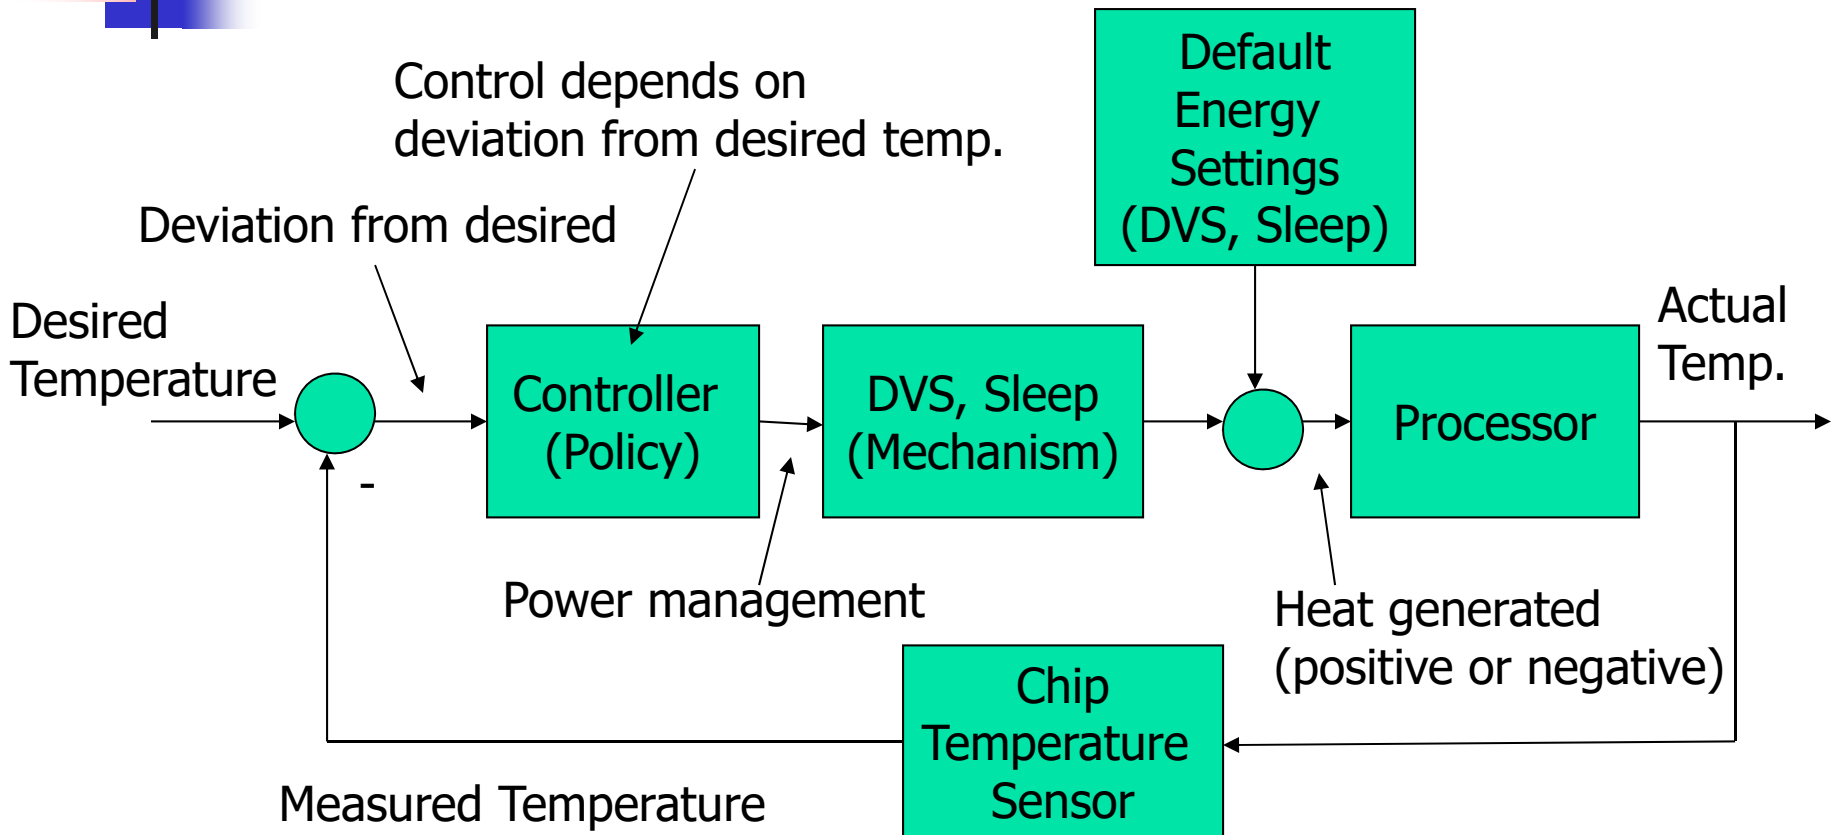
Control depends on deviation from desired temp.

Default Energy Settings (DVS, Sleep)

Deviation from desired

Desired Temperature

-

Controller (Policy)

DVS, Sleep (Mechanism)

Processor

Actual Temp.

Power management

Heat generated (positive or negative)

Chip Temperature Sensor

Measured Temperature